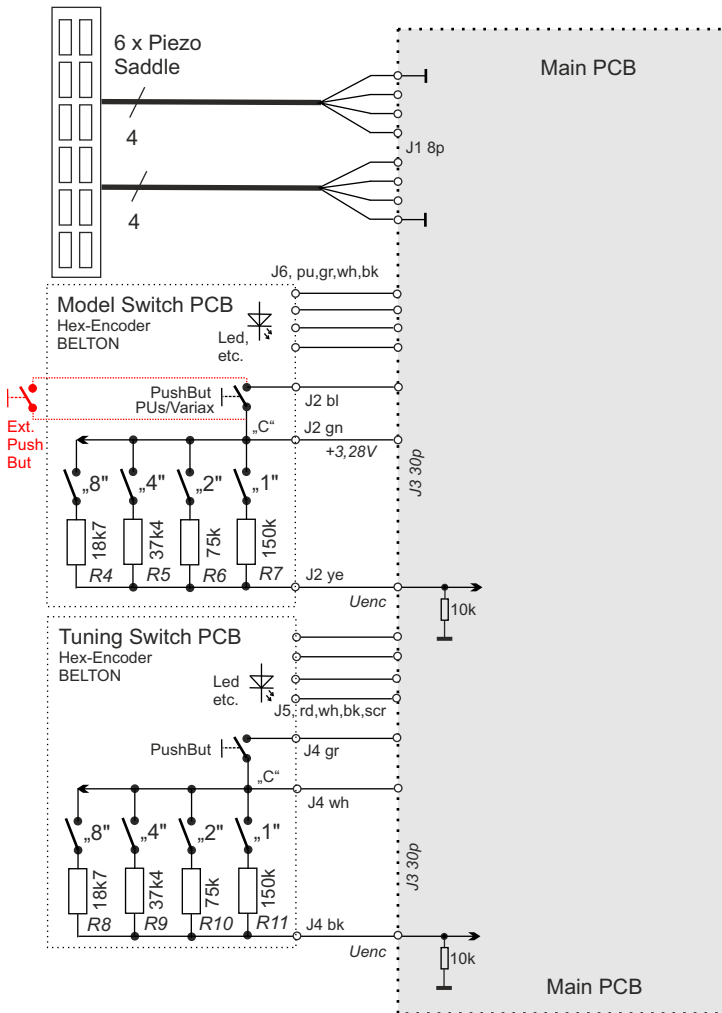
6 x Piezo Saddle

4

4

Main PCB

J1 8p

J6, pu,gr,wh,bk

Model Switch PCB
Hex-Encoder
BELTON

Led, etc.

PushBut
PUs/Variax

J2 bl

Ext. Push But

„C"

J2 gn

+3,28V

J3 30p

„8" „4" „2" „1"

18k7 37k4 75k 150k

R4 R5 R6 R7

J2 ye

Uenc

10k

Tuning Switch PCB
Hex-Encoder
BELTON

Led etc.

J5, rd,wh,bk,scr

PushBut

J4 gr

„C"

J4 wh

„8" „4" „2" „1"

18k7 37k4 75k 150k

R8 R9 R10 R11

J4 bk

J3 30p

Uenc

10k

Main PCB